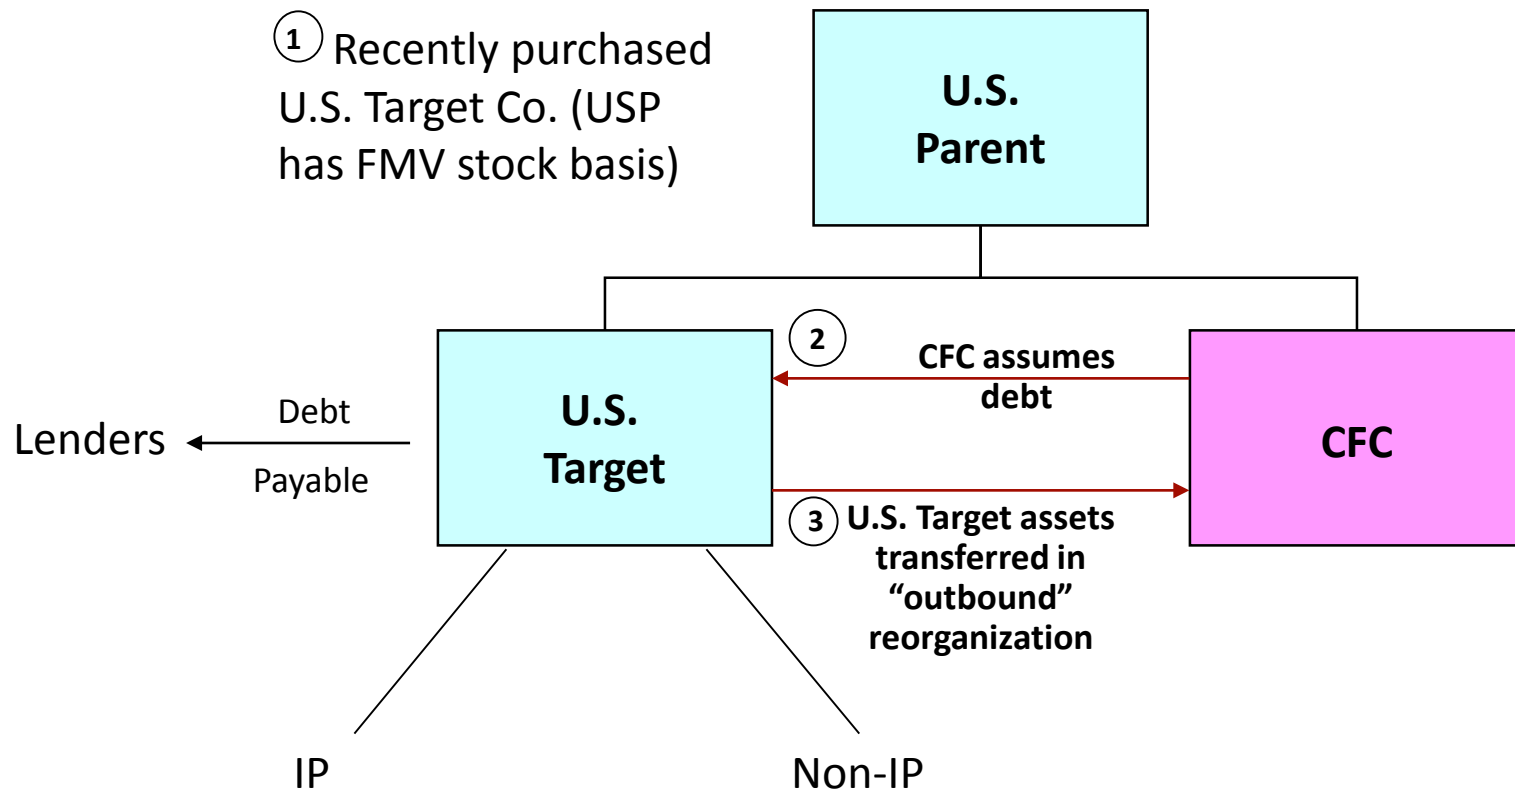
1 Recently purchased U.S. Target Co. (USP has FMV stock basis)

U.S. Parent

2 CFC assumes debt

U.S. Target

CFC

Lenders

Debt

Payable

3 U.S. Target assets transferred in “outbound” reorganization

IP

Non-IP